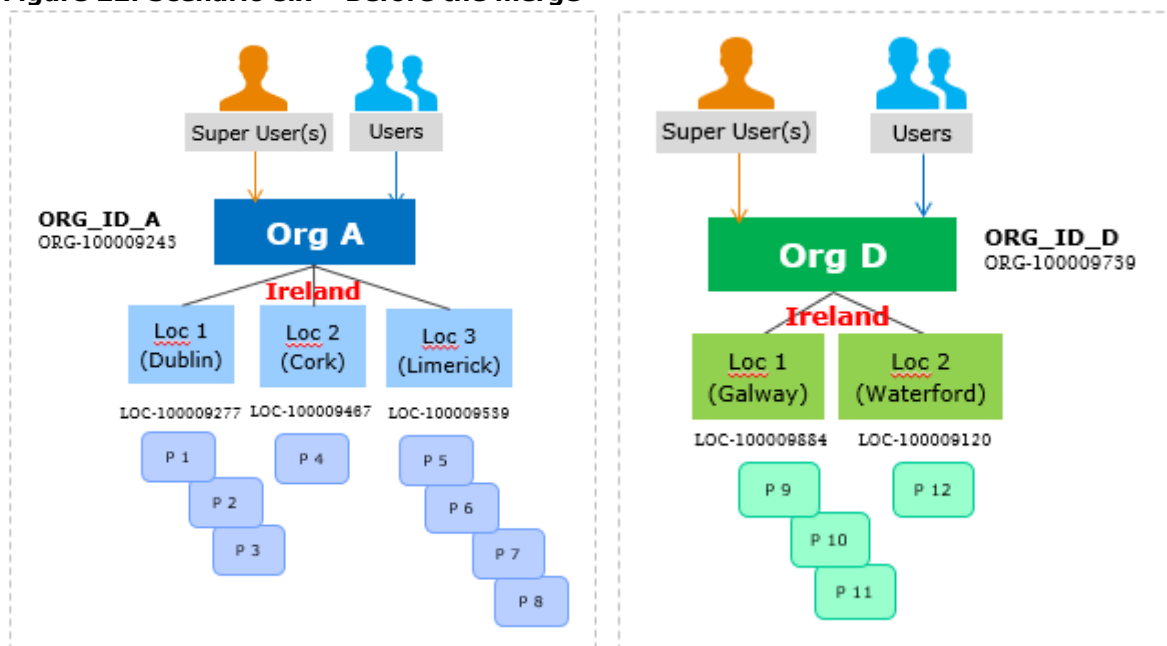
Figure 22: Scenario 6... – Before the Merge

Super User(s)

Users

ORG_ID_A
ORG-100009243

Org A

Ireland

Loc 1 (Dublin)

Loc 2 (Cork)

Loc 3 (Limerick)

LOC-100009277

LOC-100009467

LOC-100009539

P 1

P 2

P 3

P 4

P 5

P 6

P 7

P 8

Super User(s)

Users

Org D

ORG_ID_D
ORG-100009739

Ireland

Loc 1 (Galway)

Loc 2 (Waterford)

LOC-100009884

LOC-100009120

P 9

P 10

P 11

P 12